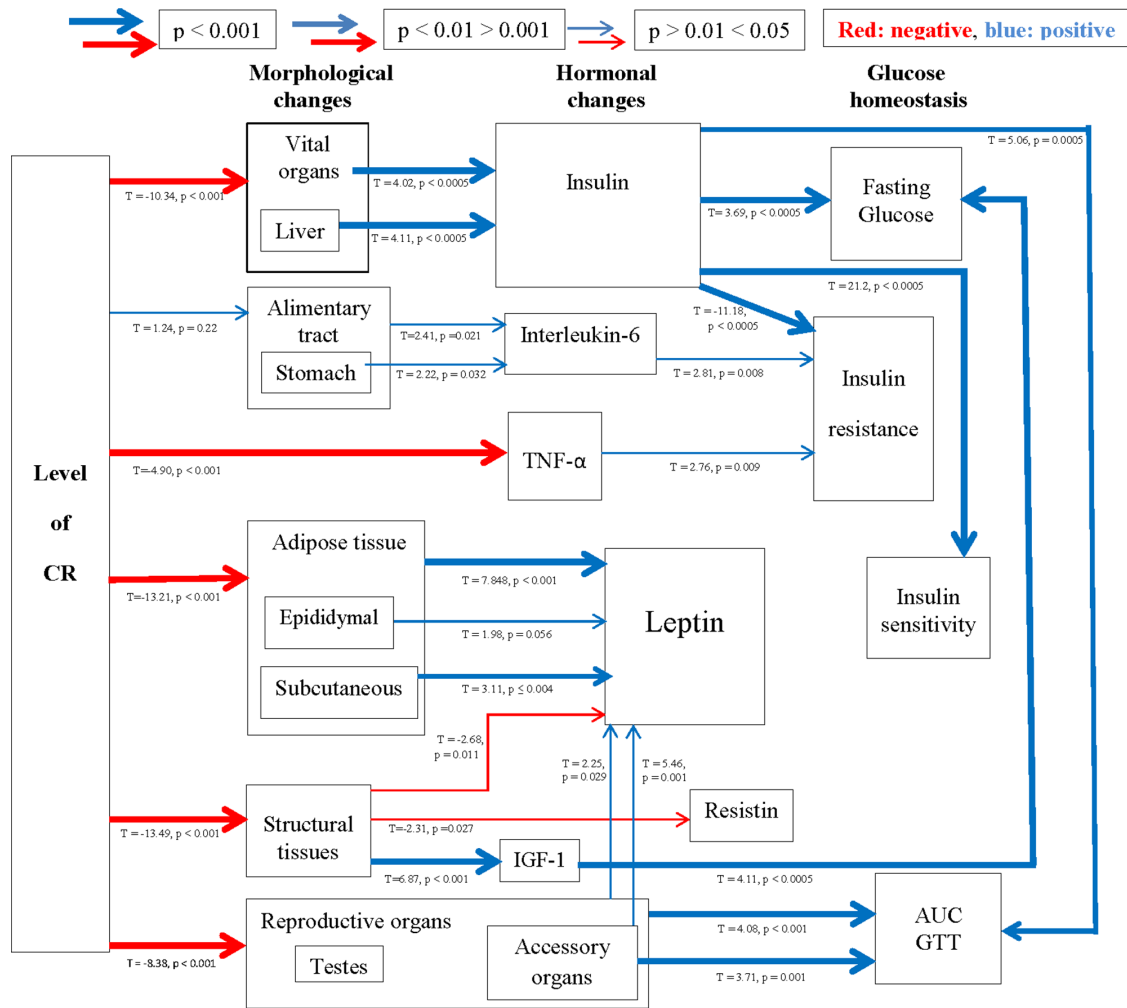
p < 0.001

p < 0.01 > 0.001

p > 0.01 < 0.05

Red: negative, blue: positive

Morphological changes

Hormonal changes

Glucose homeostasis

Level of CR

T = -10.34, p < 0.001

Vital organs

Liver

T = 4.02, p < 0.0005

T = 4.11, p < 0.0005

Insulin

T = 5.06, p = 0.0005

T = 3.69, p < 0.0005

Fasting Glucose

T = 21.2, p < 0.0005

T = 1.24, p = 0.22

Alimentary tract

Stomach

T = 2.41, p = 0.021

T = 2.22, p = 0.032

Interleukin-6

T = -11.18, p < 0.0005

T = 2.81, p = 0.008

Insulin resistance

T = -4.90, p < 0.001

TNF-α

T = 2.76, p = 0.009

Adipose tissue

Epididymal

Subcutaneous

T = -13.21, p < 0.001

T = 7.848, p < 0.001

T = 1.98, p = 0.056

T = 3.11, p ≤ 0.004

Leptin

Insulin sensitivity

T = -2.68, p = 0.011

T = 2.25, p = 0.029

T = 5.46, p = 0.001

T = -13.49, p < 0.001

Structural tissues

T = -2.31, p = 0.027

Resistin

T = 6.87, p < 0.001

IGF-1

T = 4.11, p < 0.0005

Reproductive organs

Testes

T = -8.38, p < 0.001

Accessory organs

T = 4.08, p < 0.001

T = 3.71, p = 0.001

AUC GTT